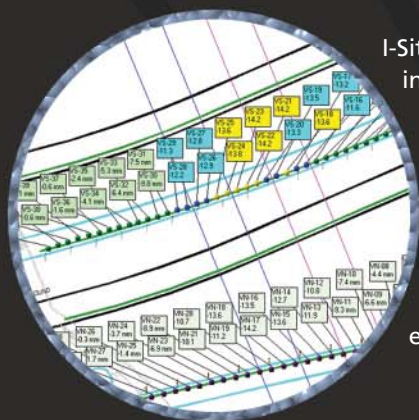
I-Sit
in

e

VS-17
13.2

VS-19
13.5

VS-18
13.6

VS-21
14.2

VS-20
13.3

VS-23
14.2

VS-22
14.2

VS-25
13.6

VS-24
13.6

VS-27
12.8

VS-26
12.9

VS-29
11.9

VS-28
12.2

VS-31
9.9 mm

VS-30
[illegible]

VS-33
5.3 mm

VS-32
6.4 mm

VS-35
2.4 mm

VS-34
4.1 mm

VS-37
0.6 mm

VS-36
1.6 mm

VS-39
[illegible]

VS-38
0.6 mm

VS-31
7.5 mm

VN-08
4.4 mm

VN-09
6.6 mm

VN-10
7.4 mm

VN-11
9.3 mm

VN-12
10.8

VN-13
11.9

VN-14
12.7

VN-15
13.6

VN-16
13.5

VN-17
14.2

VN-18
13.6

VN-19
11.2

VN-20
10.7

VN-21
10.1

VN-22
8.9 mm

VN-23
6.9 mm

VN-24
3.7 mm

VN-25
1.4 mm

VN-26
0.3 mm

VN-27
1.7 mm